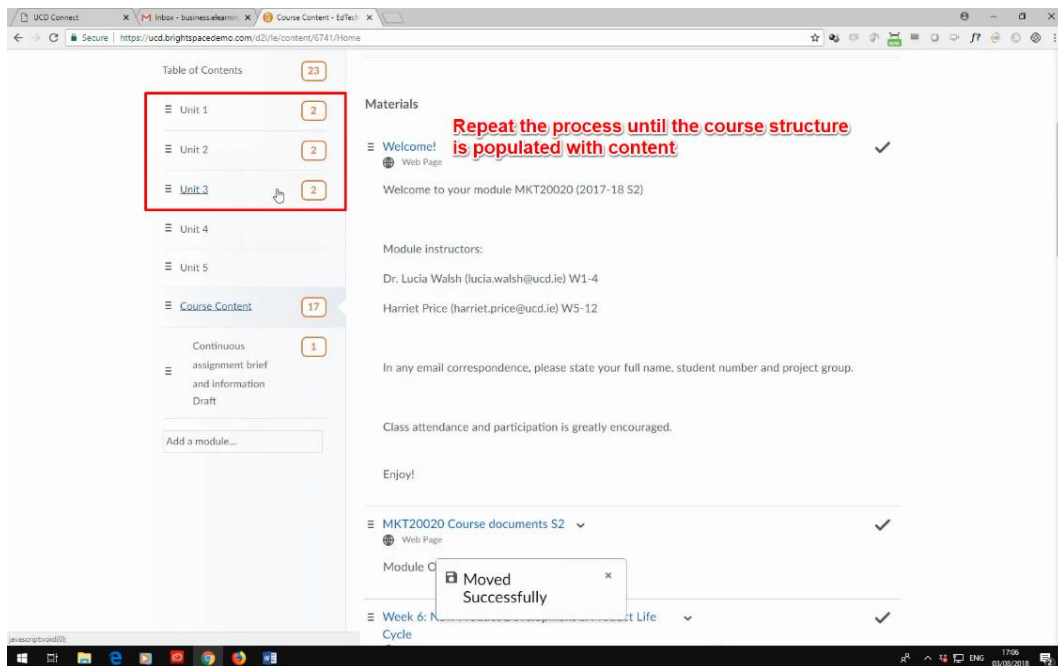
UCD Connect
Inbox - business.elearnin
Course Content - EdTech

Secure | https://ucd.brightspacedemo.com/d2l/le/content/6741/Home

Table of Contents 23

Unit 1 2

Unit 2 2

Unit 3 2

Unit 4

Unit 5

Course Content 17

Continuous assignment brief and information Draft 1

Add a module...

Materials

Repeat the process until the course structure is populated with content

Welcome!
Web Page

Welcome to your module MKT20020 (2017-18 S2)

Module instructors:

Dr. Lucia Walsh (lucia.walsh@ucd.ie) W1-4

Harriet Price (harriet.price@ucd.ie) W5-12

In any email correspondence, please state your full name, student number and project group.

Class attendance and participation is greatly encouraged.

Enjoy!

MKT20020 Course documents S2
Web Page

Module O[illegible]

Moved Successfully

Week 6: N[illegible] Life Cycle

javascript:void(0);

ENG 17:06 03/08/2018